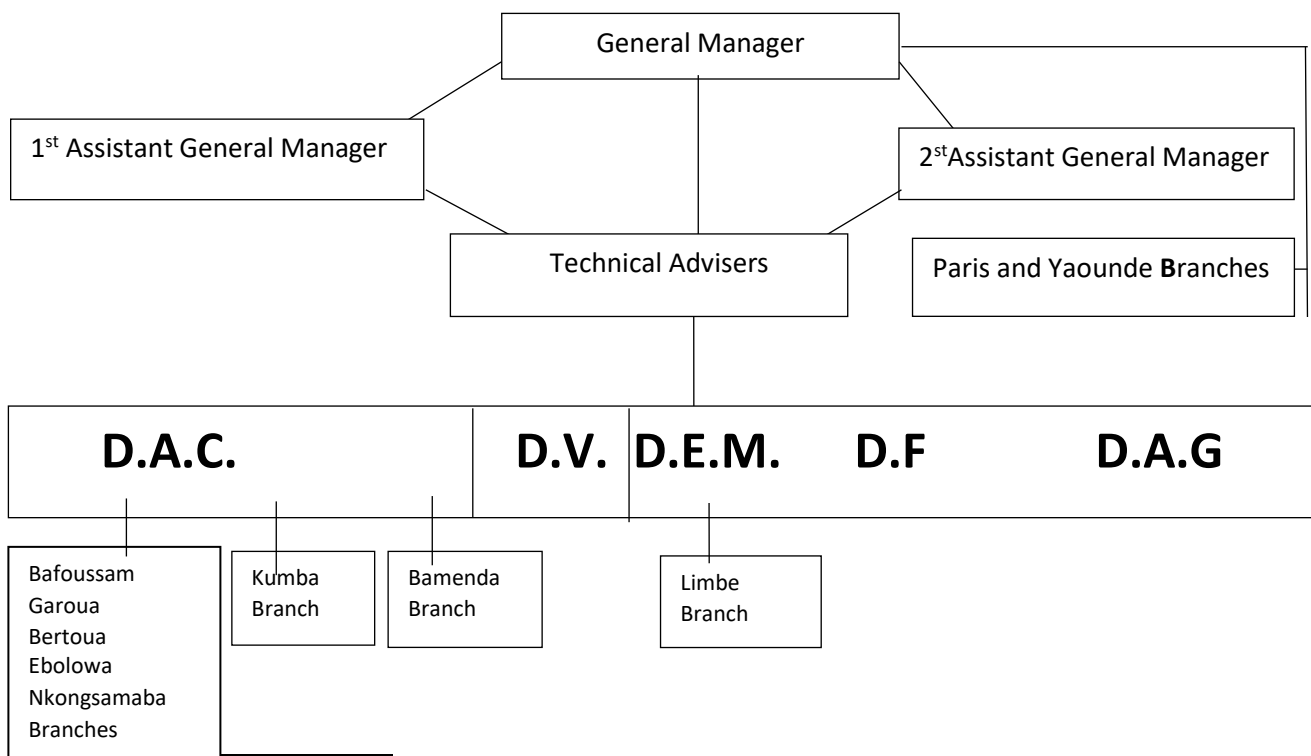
General Manager

1$^{st}$ Assistant General Manager

2$^{st}$Assistant General Manager

Technical Advisers

Paris and Yaounde **B**ranches

**D.A.C.** **D.V.** **D.E.M.** **D.F** **D.A.G**

Bafoussam
Garoua
Bertoua
Ebolowa
Nkongsamaba
Branches

Kumba Branch

Bamenda Branch

Limbe Branch